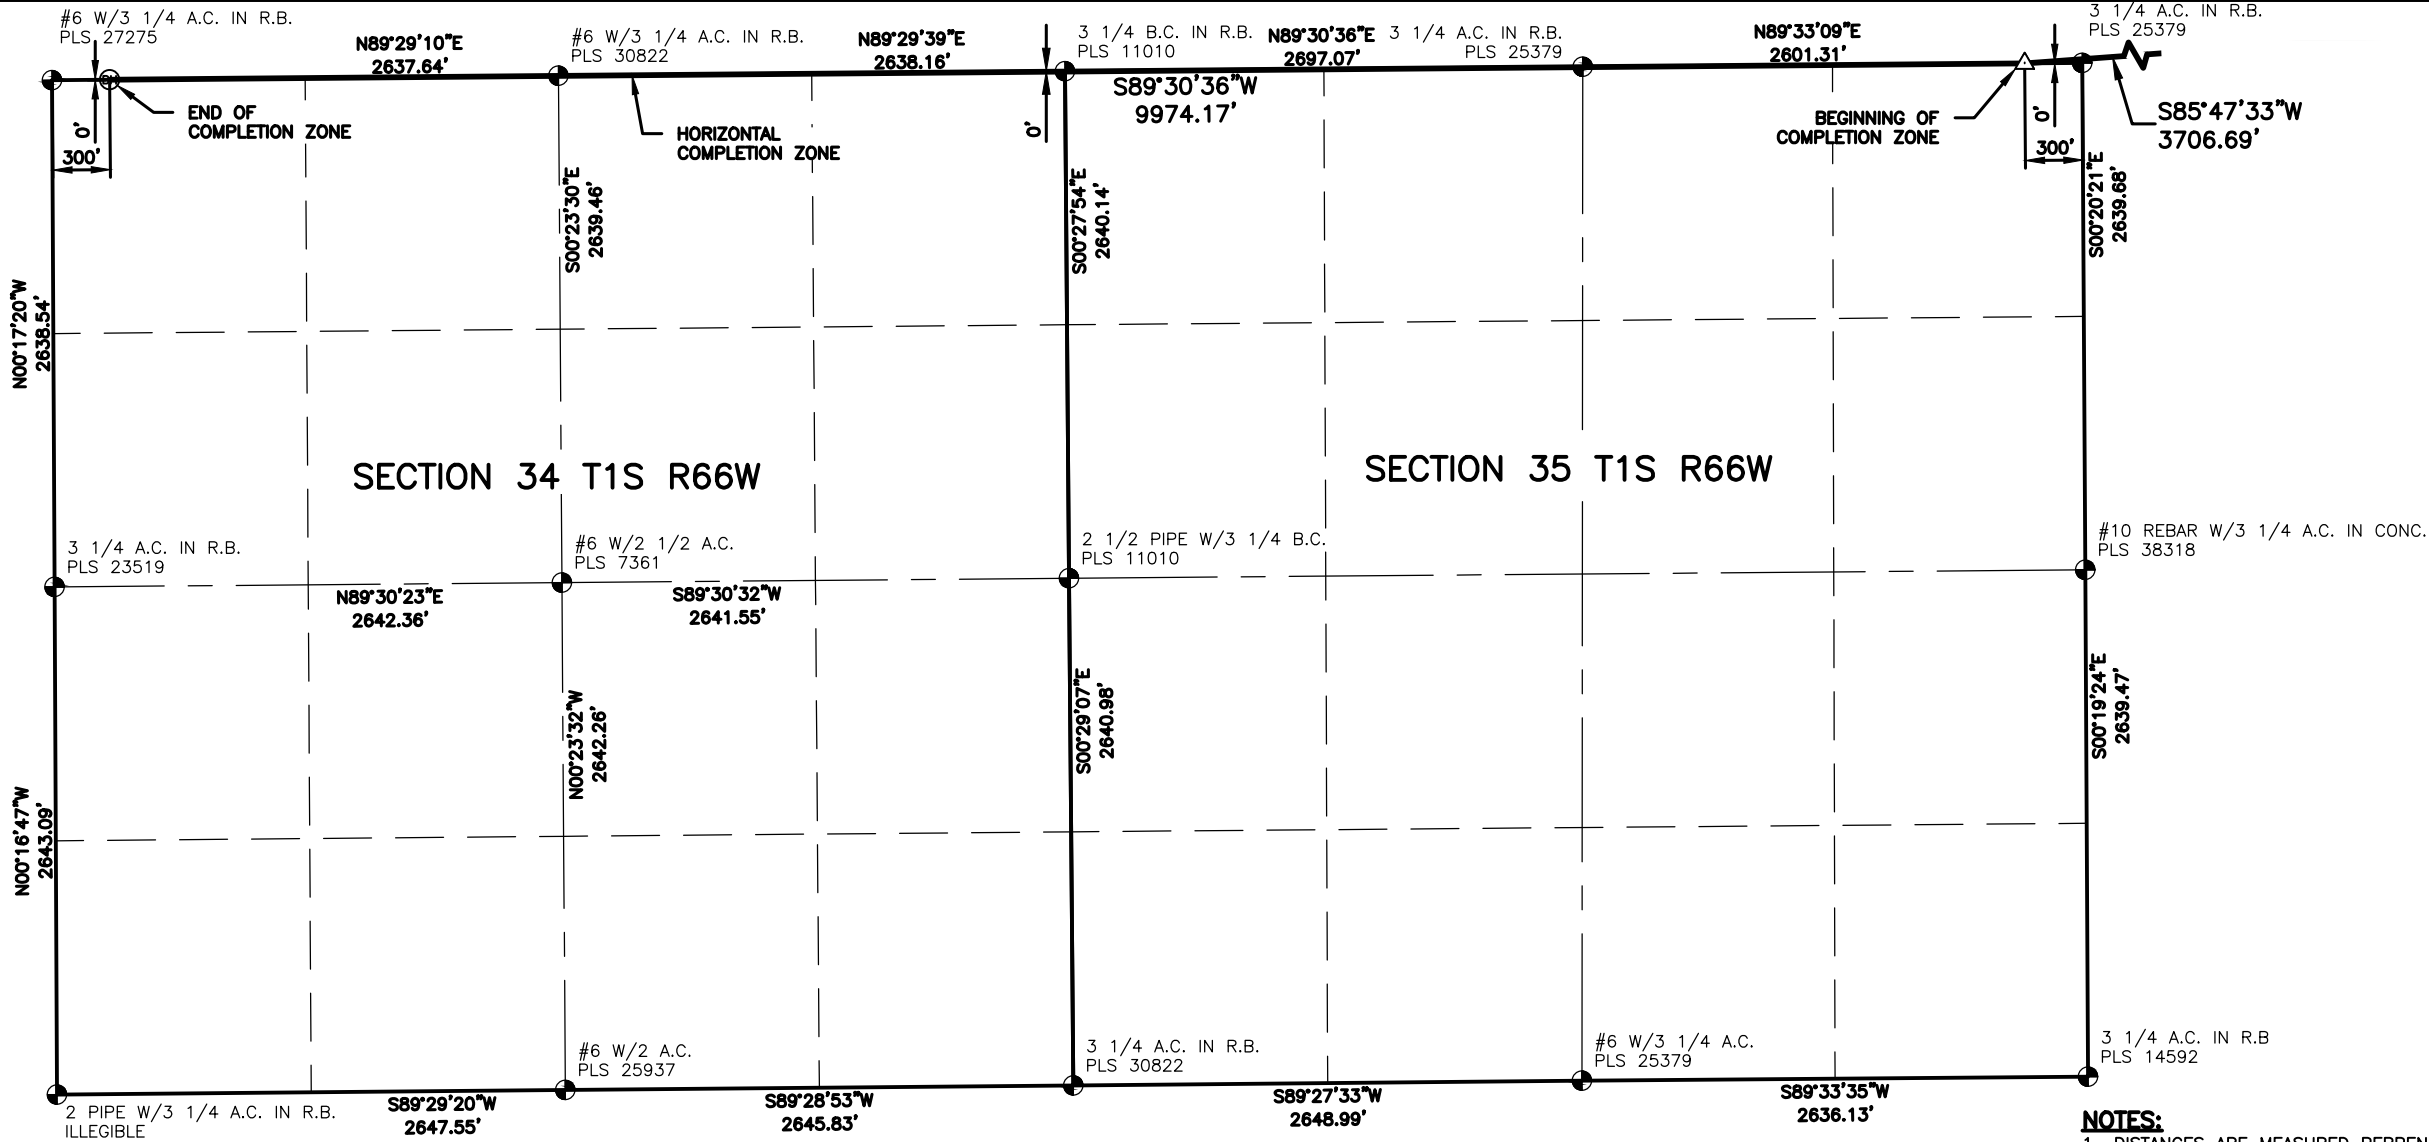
#6 W/3 1/4 A.C. IN R.B.
PLS 27275

N89°29'10"E
2637.64'

#6 W/3 1/4 A.C. IN R.B.
PLS 30822

N89°29'39"E
2638.16'

3 1/4 B.C. IN R.B.
PLS 11010

N89°30'36"E
2697.07'

3 1/4 A.C. IN R.B.
PLS 25379

N89°33'09"E
2601.31'

3 1/4 A.C. IN R.B.
PLS 25379

END OF
COMPLETION ZONE

0'

300'

HORIZONTAL
COMPLETION ZONE

0'

S89°30'36"W
9974.17'

BEGINNING OF
COMPLETION ZONE

0'

300'

S85°47'33"W
3706.69'

S00°23'30"E
2639.46'

S00°27'54"E
2640.14'

S00°20'21"E
2639.68'

N00°17'20"W
2638.54'

SECTION 34 T1S R66W

SECTION 35 T1S R66W

3 1/4 A.C. IN R.B.
PLS 23519

#6 W/2 1/2 A.C.
PLS 7361

2 1/2 PIPE W/3 1/4 B.C.
PLS 11010

#10 REBAR W/3 1/4 A.C. IN CONC.
PLS 38318

N89°30'23"E
2642.36'

S89°30'32"W
2641.55'

N00°23'32"W
2642.26'

S00°29'07"E
2640.98'

S00°19'24"E
2639.47'

N00°16'47"W
2643.09'

#6 W/2 A.C.
PLS 25937

3 1/4 A.C. IN R.B.
PLS 30822

#6 W/3 1/4 A.C.
PLS 25379

3 1/4 A.C. IN R.B
PLS 14592

2 PIPE W/3 1/4 A.C. IN R.B.
ILLEGIBLE

S89°29'20"W
2647.55'

S89°28'53"W
2645.83'

S89°27'33"W
2648.99'

S89°33'35"W
2636.13'

NOTES:
1. DISTANCES ARE MEASURED PERPEN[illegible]